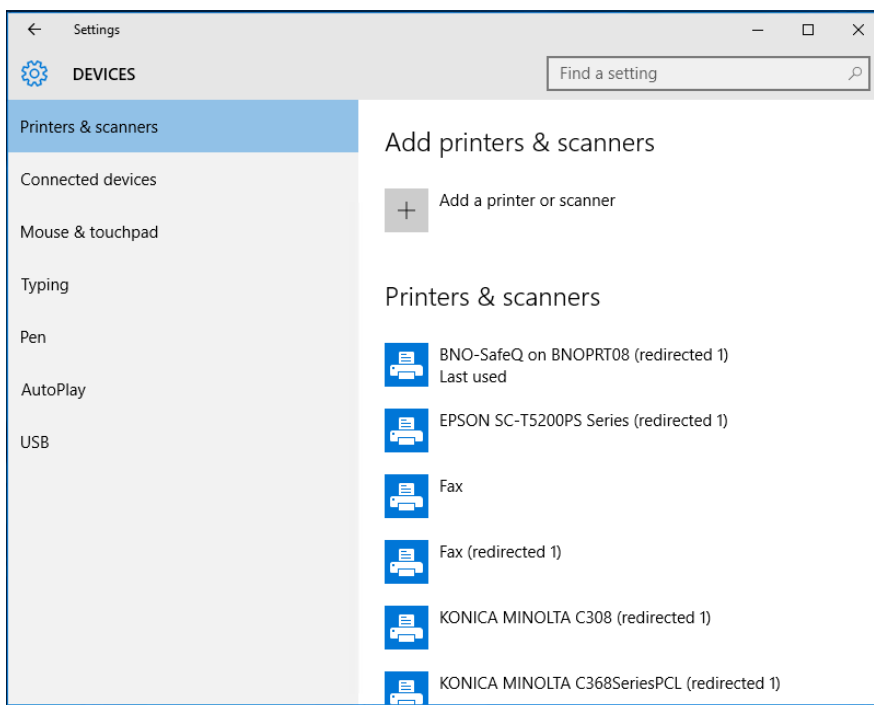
Settings

DEVICES

Find a setting

Printers & scanners

Connected devices

Mouse & touchpad

Typing

Pen

AutoPlay

USB

Add printers & scanners

Add a printer or scanner

Printers & scanners

BNO-SafeQ on BNOPRT08 (redirected 1)
Last used

EPSON SC-T5200PS Series (redirected 1)

Fax

Fax (redirected 1)

KONICA MINOLTA C308 (redirected 1)

KONICA MINOLTA C368SeriesPCL (redirected 1)